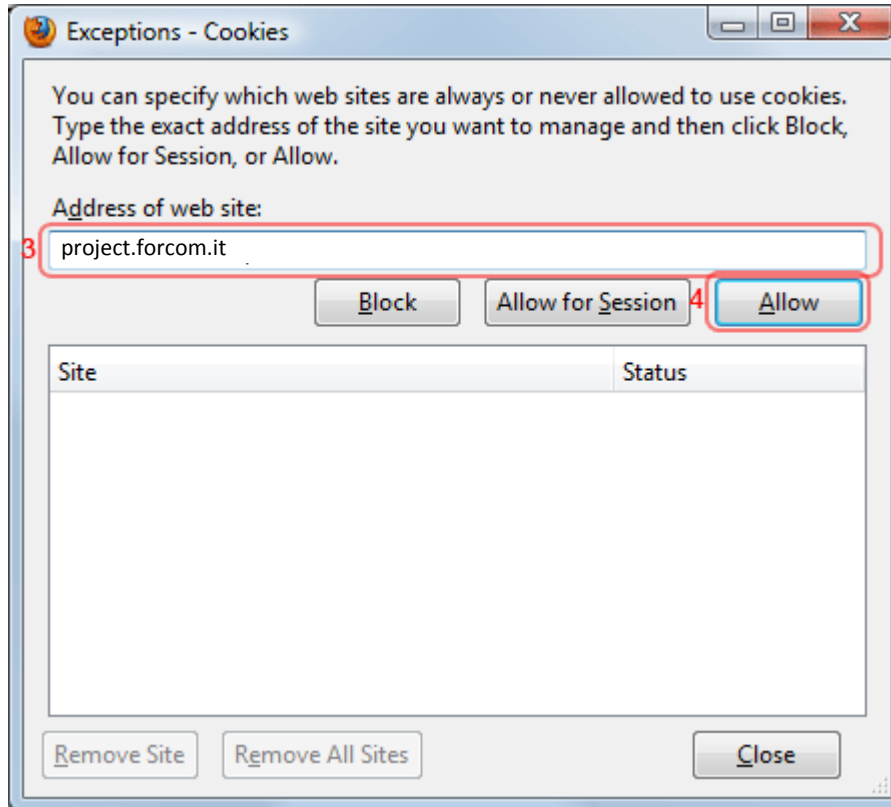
Exceptions - Cookies

You can specify which web sites are always or never allowed to use cookies. Type the exact address of the site you want to manage and then click Block, Allow for Session, or Allow.

Address of web site:

3 project.forcom.it

Block Allow for Session 4 Allow

| Site | Status |
|---|---|

Remove Site Remove All Sites Close